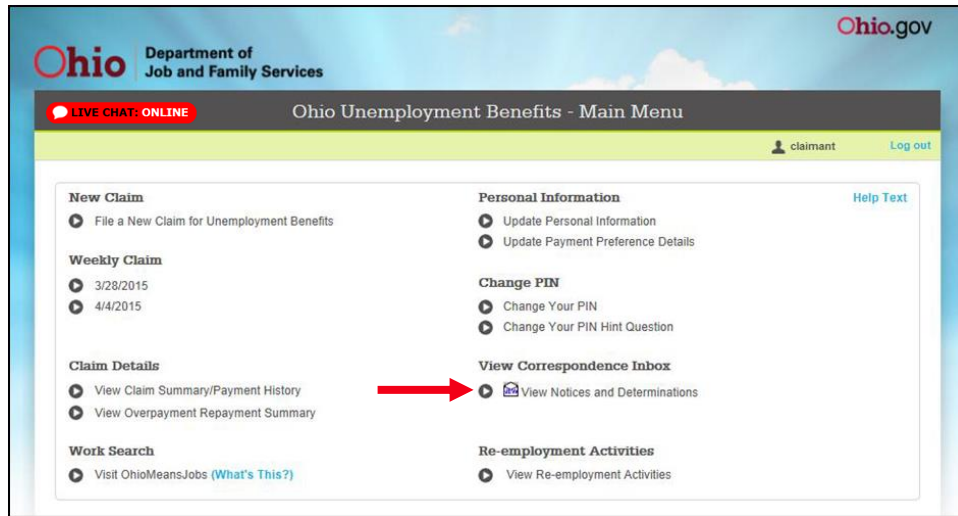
Ohio.gov

Ohio Department of Job and Family Services

LIVE CHAT: ONLINE

Ohio Unemployment Benefits - Main Menu

claimant

Log out

New Claim

File a New Claim for Unemployment Benefits

Weekly Claim

3/28/2015

4/4/2015

Claim Details

View Claim Summary/Payment History

View Overpayment Repayment Summary

Work Search

Visit OhioMeansJobs (What's This?)

Personal Information

Help Text

Update Personal Information

Update Payment Preference Details

Change PIN

Change Your PIN

Change Your PIN Hint Question

View Correspondence Inbox

View Notices and Determinations

Re-employment Activities

View Re-employment Activities